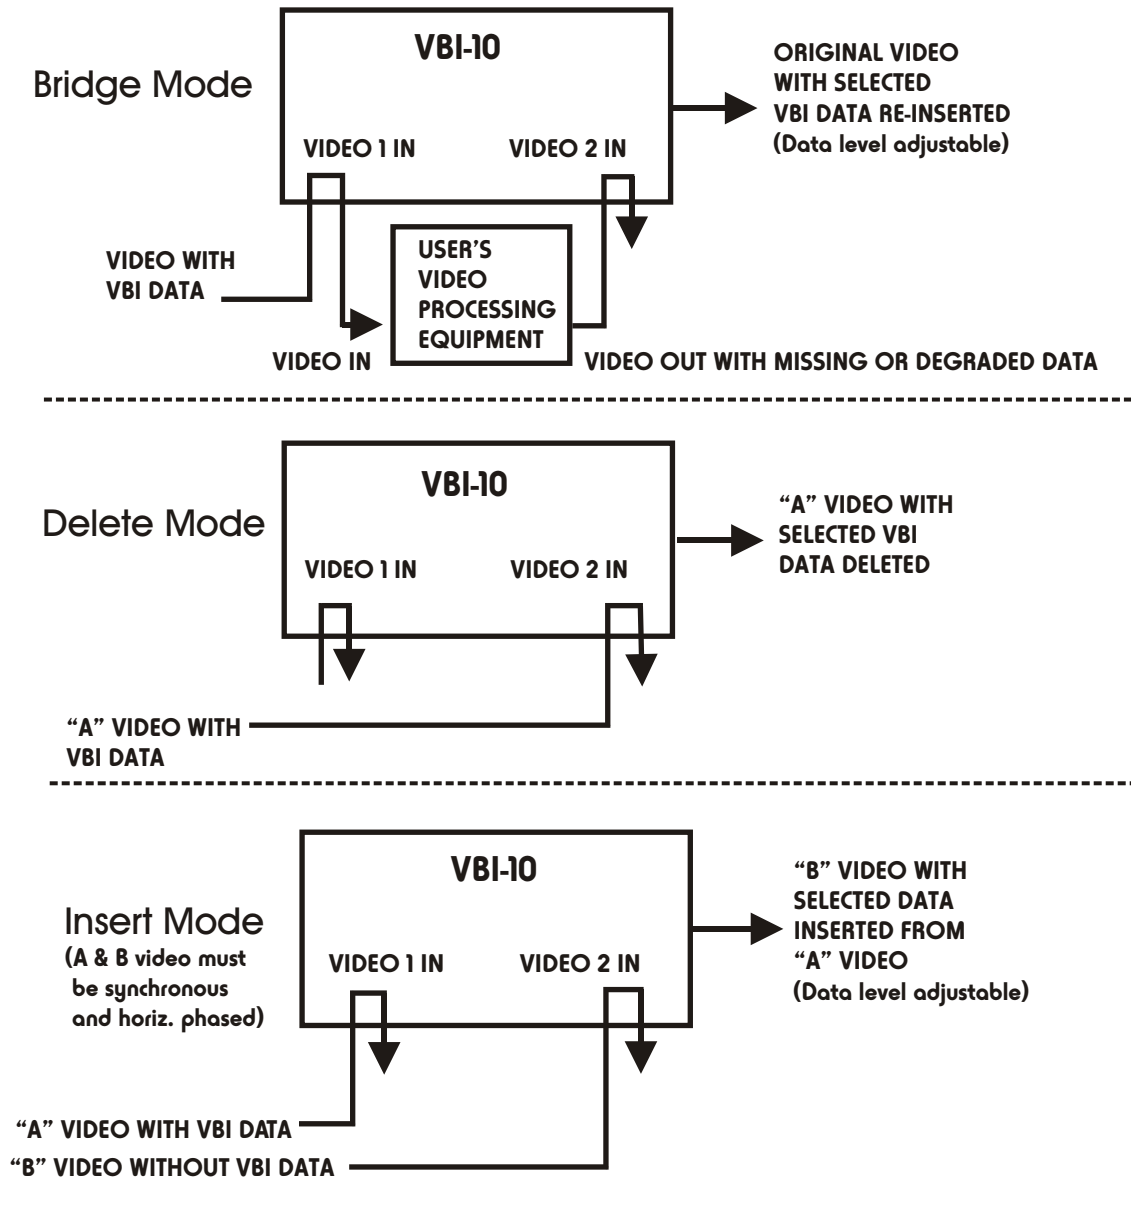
Bridge Mode

VBI-10

VIDEO 1 IN

VIDEO 2 IN

ORIGINAL VIDEO WITH SELECTED VBI DATA RE-INSERTED (Data level adjustable)

VIDEO WITH VBI DATA

USER'S VIDEO PROCESSING EQUIPMENT

VIDEO IN

VIDEO OUT WITH MISSING OR DEGRADED DATA

Delete Mode

VBI-10

VIDEO 1 IN

VIDEO 2 IN

"A" VIDEO WITH SELECTED VBI DATA DELETED

"A" VIDEO WITH VBI DATA

Insert Mode
(A & B video must be synchronous and horiz. phased)

VBI-10

VIDEO 1 IN

VIDEO 2 IN

"B" VIDEO WITH SELECTED DATA INSERTED FROM "A" VIDEO (Data level adjustable)

"A" VIDEO WITH VBI DATA

"B" VIDEO WITHOUT VBI DATA